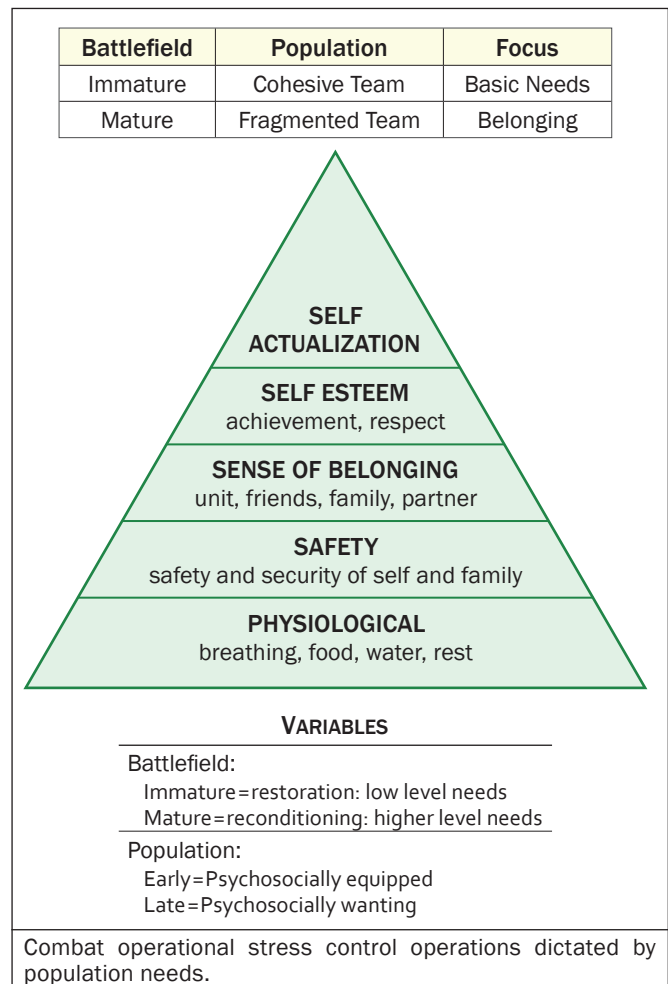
| Battlefield | Population | Focus |
|---|---|---|
| Immature | Cohesive Team | Basic Needs |
| Mature | Fragmented Team | Belonging |

SELF ACTUALIZATION

SELF ESTEEM
achievement, respect

SENSE OF BELONGING
unit, friends, family, partner

SAFETY
safety and security of self and family

PHYSIOLOGICAL
breathing, food, water, rest

VARIABLES

Battlefield:
Immature=restoration: low level needs
Mature=reconditioning: higher level needs

Population:
Early=Psychosocially equipped
Late=Psychosocially wanting

Combat operational stress control operations dictated by population needs.